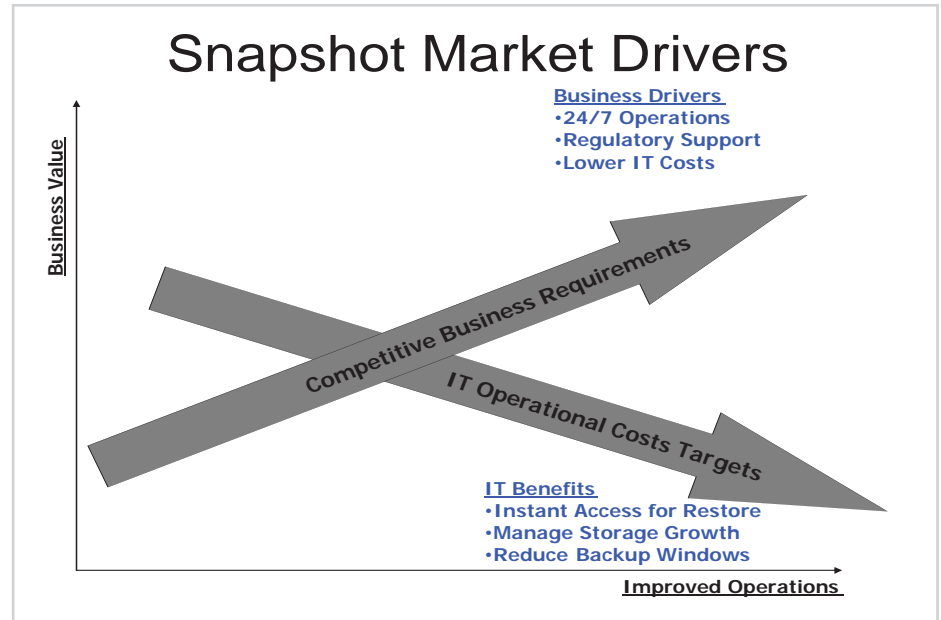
Snapshot Market Drivers

Business Drivers
•24/7 Operations
•Regulatory Support
•Lower IT Costs

Business Value

Competitive Business Requirements

IT Operational Costs Targets

IT Benefits
•Instant Access for Restore
•Manage Storage Growth
•Reduce Backup Windows

Improved Operations